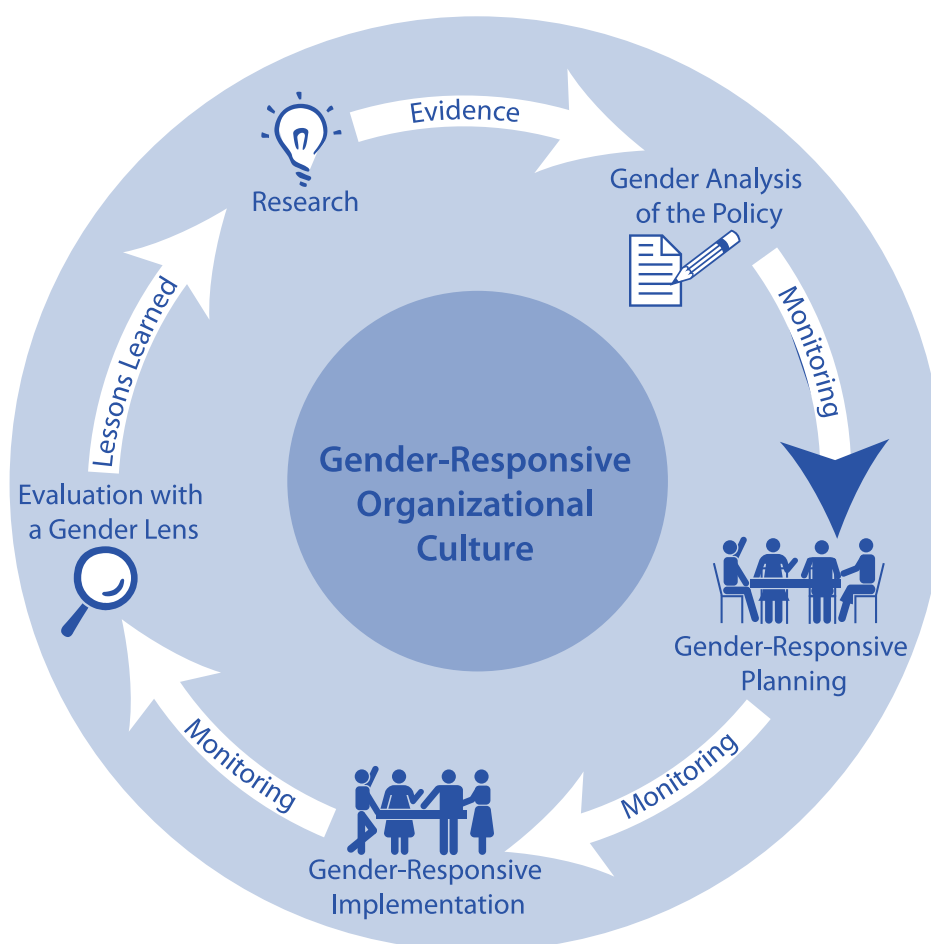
Research

Evidence

Gender Analysis of the Policy

Monitoring

Gender-Responsive Planning

Monitoring

Gender-Responsive Implementation

Monitoring

Evaluation with a Gender Lens

Lessons Learned

Gender-Responsive Organizational Culture